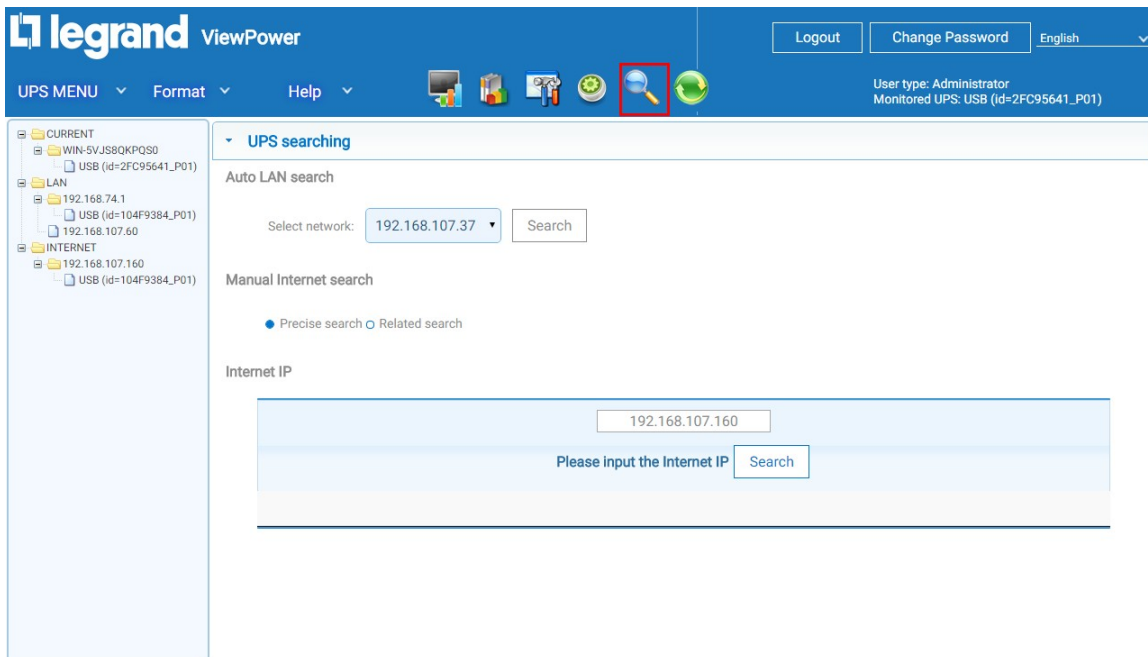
legrand ViewPower

Logout
Change Password
English

UPS MENU
Format
Help

User type: Administrator
Monitored UPS: USB (id=2FC95641_P01)

CURRENT
WIN-5VJS8QKPQS0
USB (id=2FC95641_P01)
LAN
192.168.74.1
USB (id=104F9384_P01)
192.168.107.60
INTERNET
192.168.107.160
USB (id=104F9384_P01)

UPS searching

Auto LAN search

Select network: 192.168.107.37 Search

Manual Internet search

Precise search Related search

Internet IP

192.168.107.160

Please input the Internet IP Search